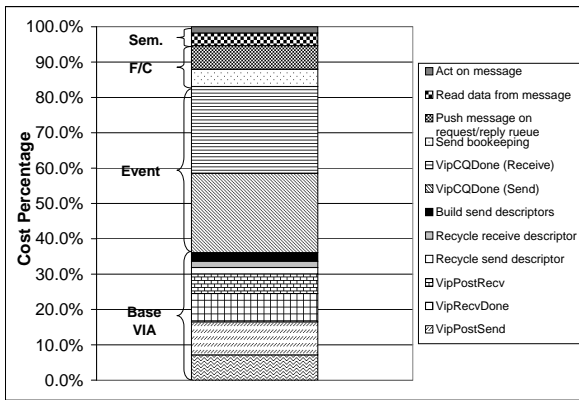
100.0%
90.0%
80.0%
70.0%
60.0%
50.0%
40.0%
30.0%
20.0%
10.0%
0.0%

Cost Percentage

Sem.
F/C
Event
Base VIA

Act on message
Read data from message
Push message on request/reply rueue
Send bookeeping
VipCQDone (Receive)
VipCQDone (Send)
Build send descriptors
Recycle receive descriptor
Recycle send descriptor
VipPostRecv
VipRecvDone
VipPostSend